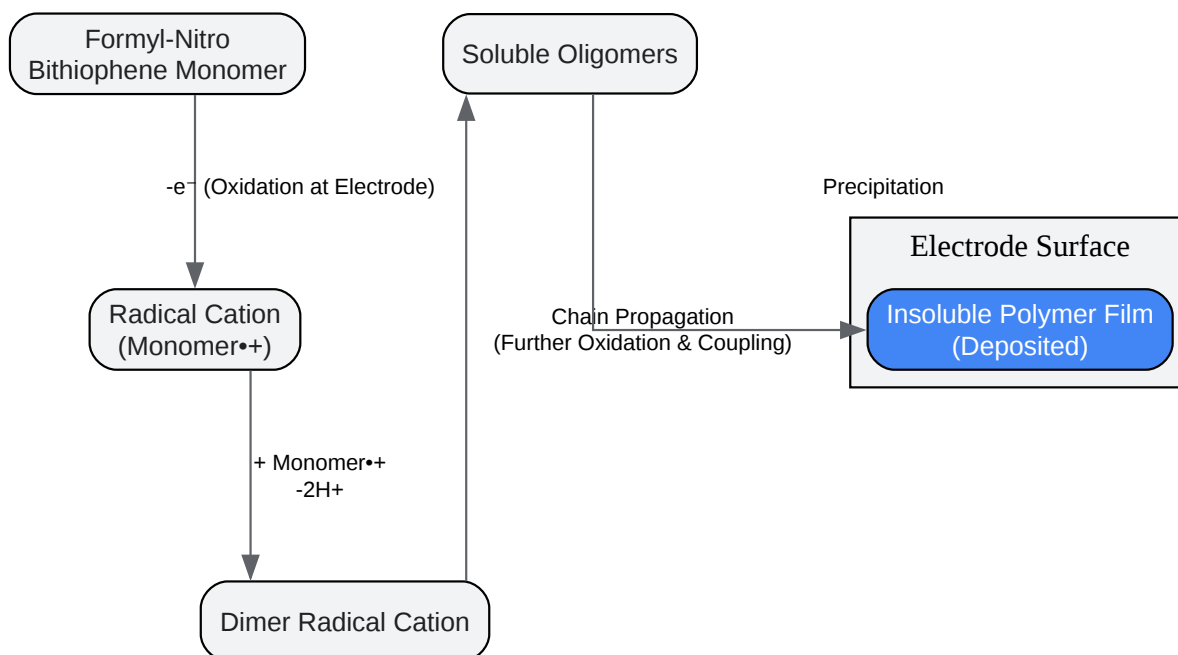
Formyl-Nitro Bithiophene Monomer

$-e^-$ (Oxidation at Electrode)

Radical Cation (Monomer•+)

+ Monomer•+
-2H+

Dimer Radical Cation

Soluble Oligomers

Chain Propagation
(Further Oxidation & Coupling)

Precipitation

Electrode Surface

Insoluble Polymer Film (Deposited)